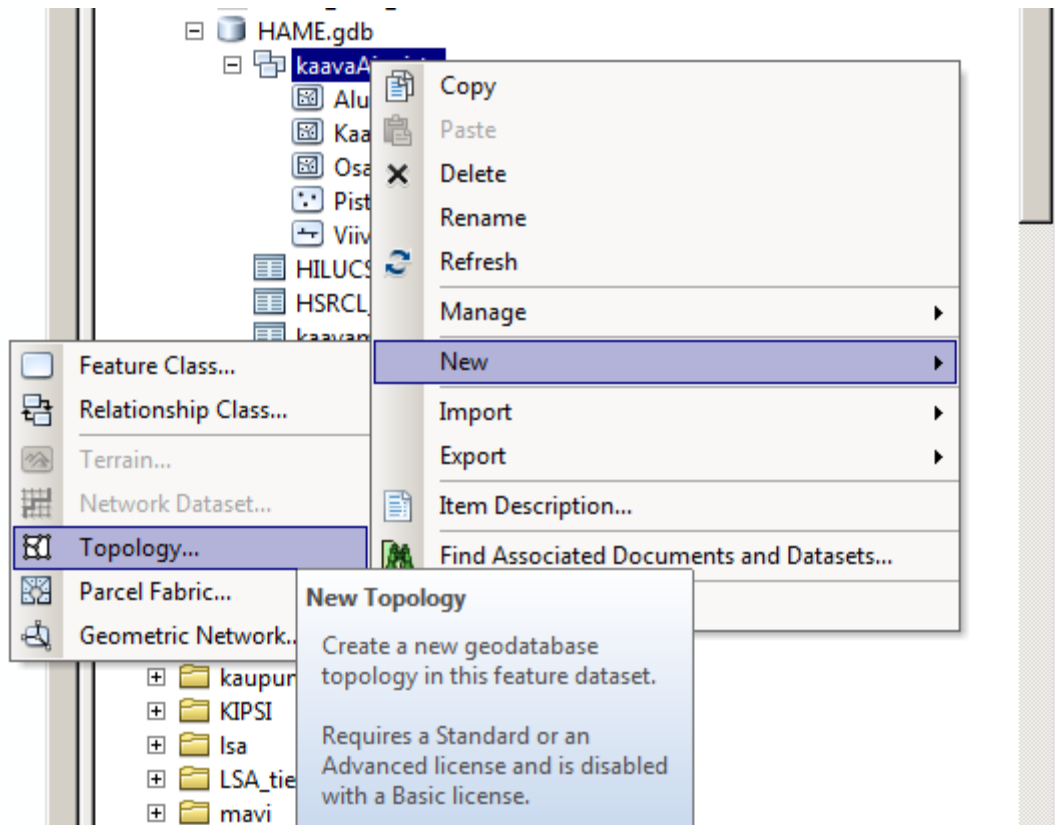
HAME.gdb
kaavaA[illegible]
Alu
Kaa
Osa
Pist
Viiv
HILUCS
HSRCL
kaavam

Copy
Paste
Delete
Rename
Refresh
Manage
New
Import
Export
Item Description...
Find Associated Documents and Datasets...

Feature Class...
Relationship Class...
Terrain...
Network Dataset...
Topology...
Parcel Fabric...
Geometric Network...

New Topology
Create a new geodatabase topology in this feature dataset.

Requires a Standard or an Advanced license and is disabled with a Basic license.

kaupun
KIPSI
lsa
LSA_tie
mavi